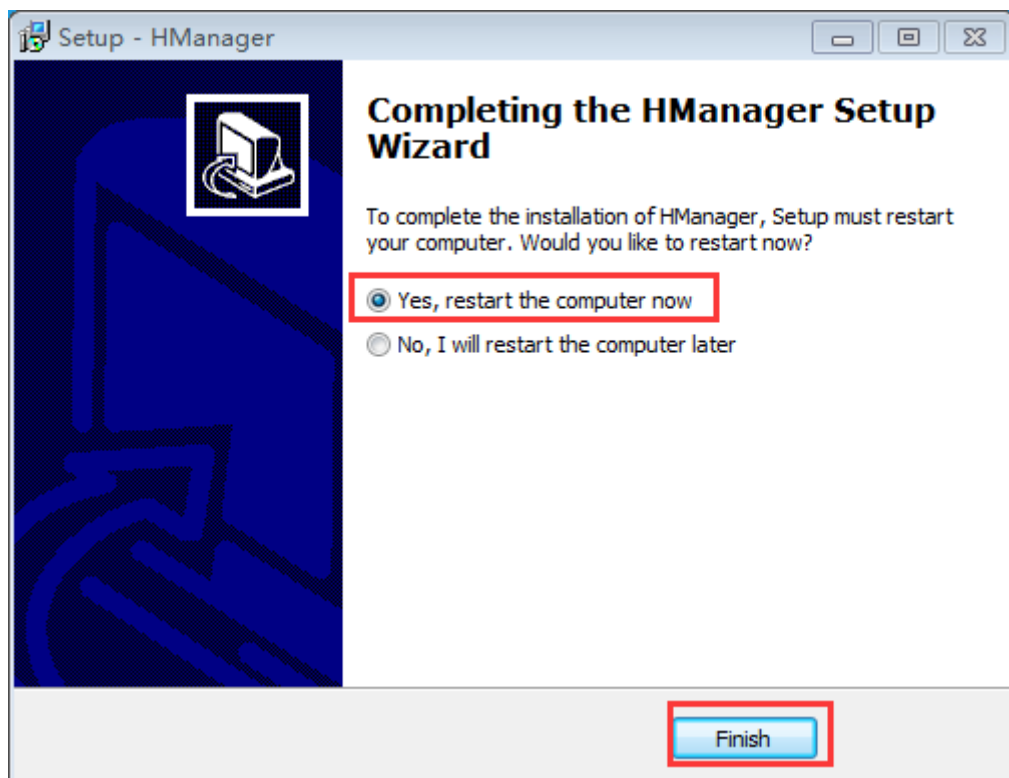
Setup - HManager

Completing the HManager Setup Wizard

To complete the installation of HManager, Setup must restart your computer. Would you like to restart now?

Yes, restart the computer now

No, I will restart the computer later

Finish